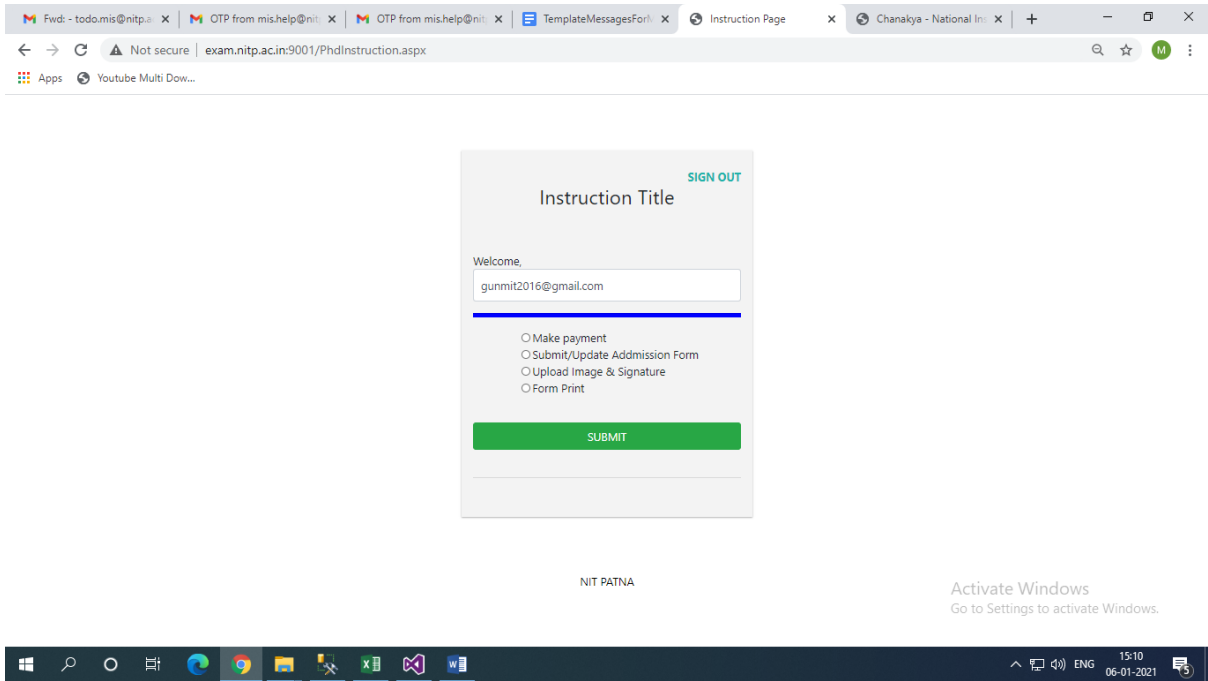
Fwd: - todo.mis@nitp.a ×
OTP from mis.help@nit ×
OTP from mis.help@nit ×
TemplateMessagesFor ×
Instruction Page ×
Chanakya - National In ×
+

Not secure | exam.nitp.ac.in:9001/PhdInstruction.aspx

Apps
Youtube Multi Dow...

SIGN OUT

Instruction Title

Welcome,

gunmit2016@gmail.com

○ Make payment
○ Submit/Update Addmission Form
○ Upload Image & Signature
○ Form Print

SUBMIT

NIT PATNA

Activate Windows
Go to Settings to activate Windows.

ENG
15:10
06-01-2021
5